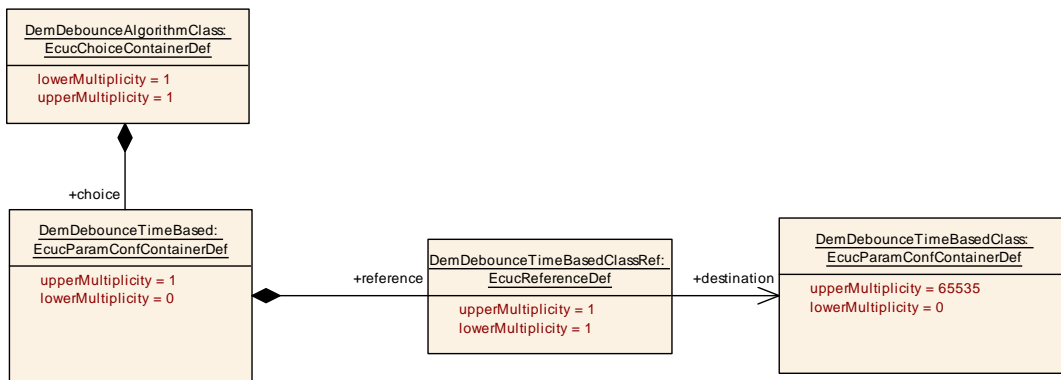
DemDebounceAlgorithmClass:
EcucChoiceContainerDef

lowerMultiplicity = 1
upperMultiplicity = 1

+choice

DemDebounceTimeBased:
EcucParamConfContainerDef

upperMultiplicity = 1
lowerMultiplicity = 0

+reference

DemDebounceTimeBasedClassRef:
EcucReferenceDef

upperMultiplicity = 1
lowerMultiplicity = 1

+destination

DemDebounceTimeBasedClass:
EcucParamConfContainerDef

upperMultiplicity = 65535
lowerMultiplicity = 0